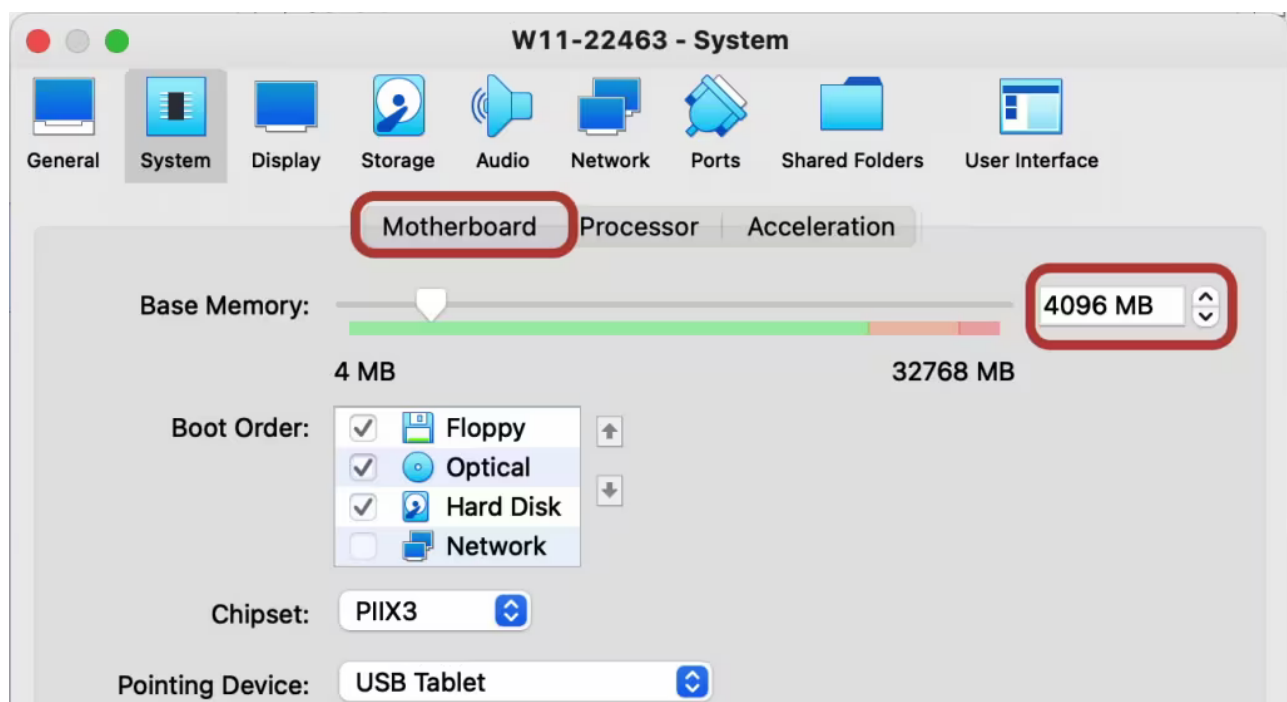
W11-22463 - System

General System Display Storage Audio Network Ports Shared Folders User Interface

Motherboard Processor Acceleration

Base Memory: 4096 MB

4 MB 32768 MB

Boot Order:
Floppy
Optical
Hard Disk
Network

Chipset: PIIX3

Pointing Device: USB Tablet